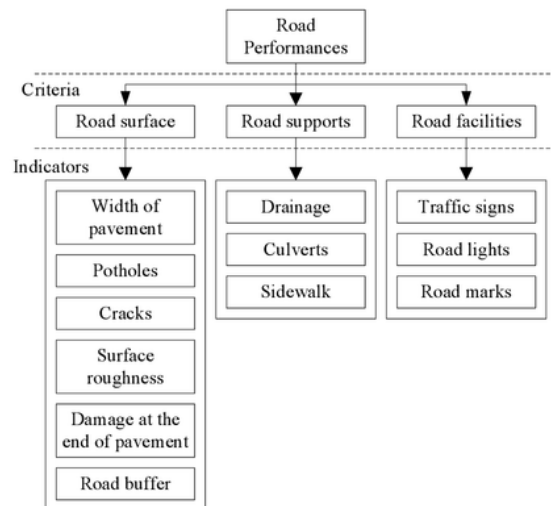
Road Performances

Criteria

Road surface

Road supports

Road facilities

Indicators

Width of pavement

Potholes

Cracks

Surface roughness

Damage at the end of pavement

Road buffer

Drainage

Culverts

Sidewalk

Traffic signs

Road lights

Road marks